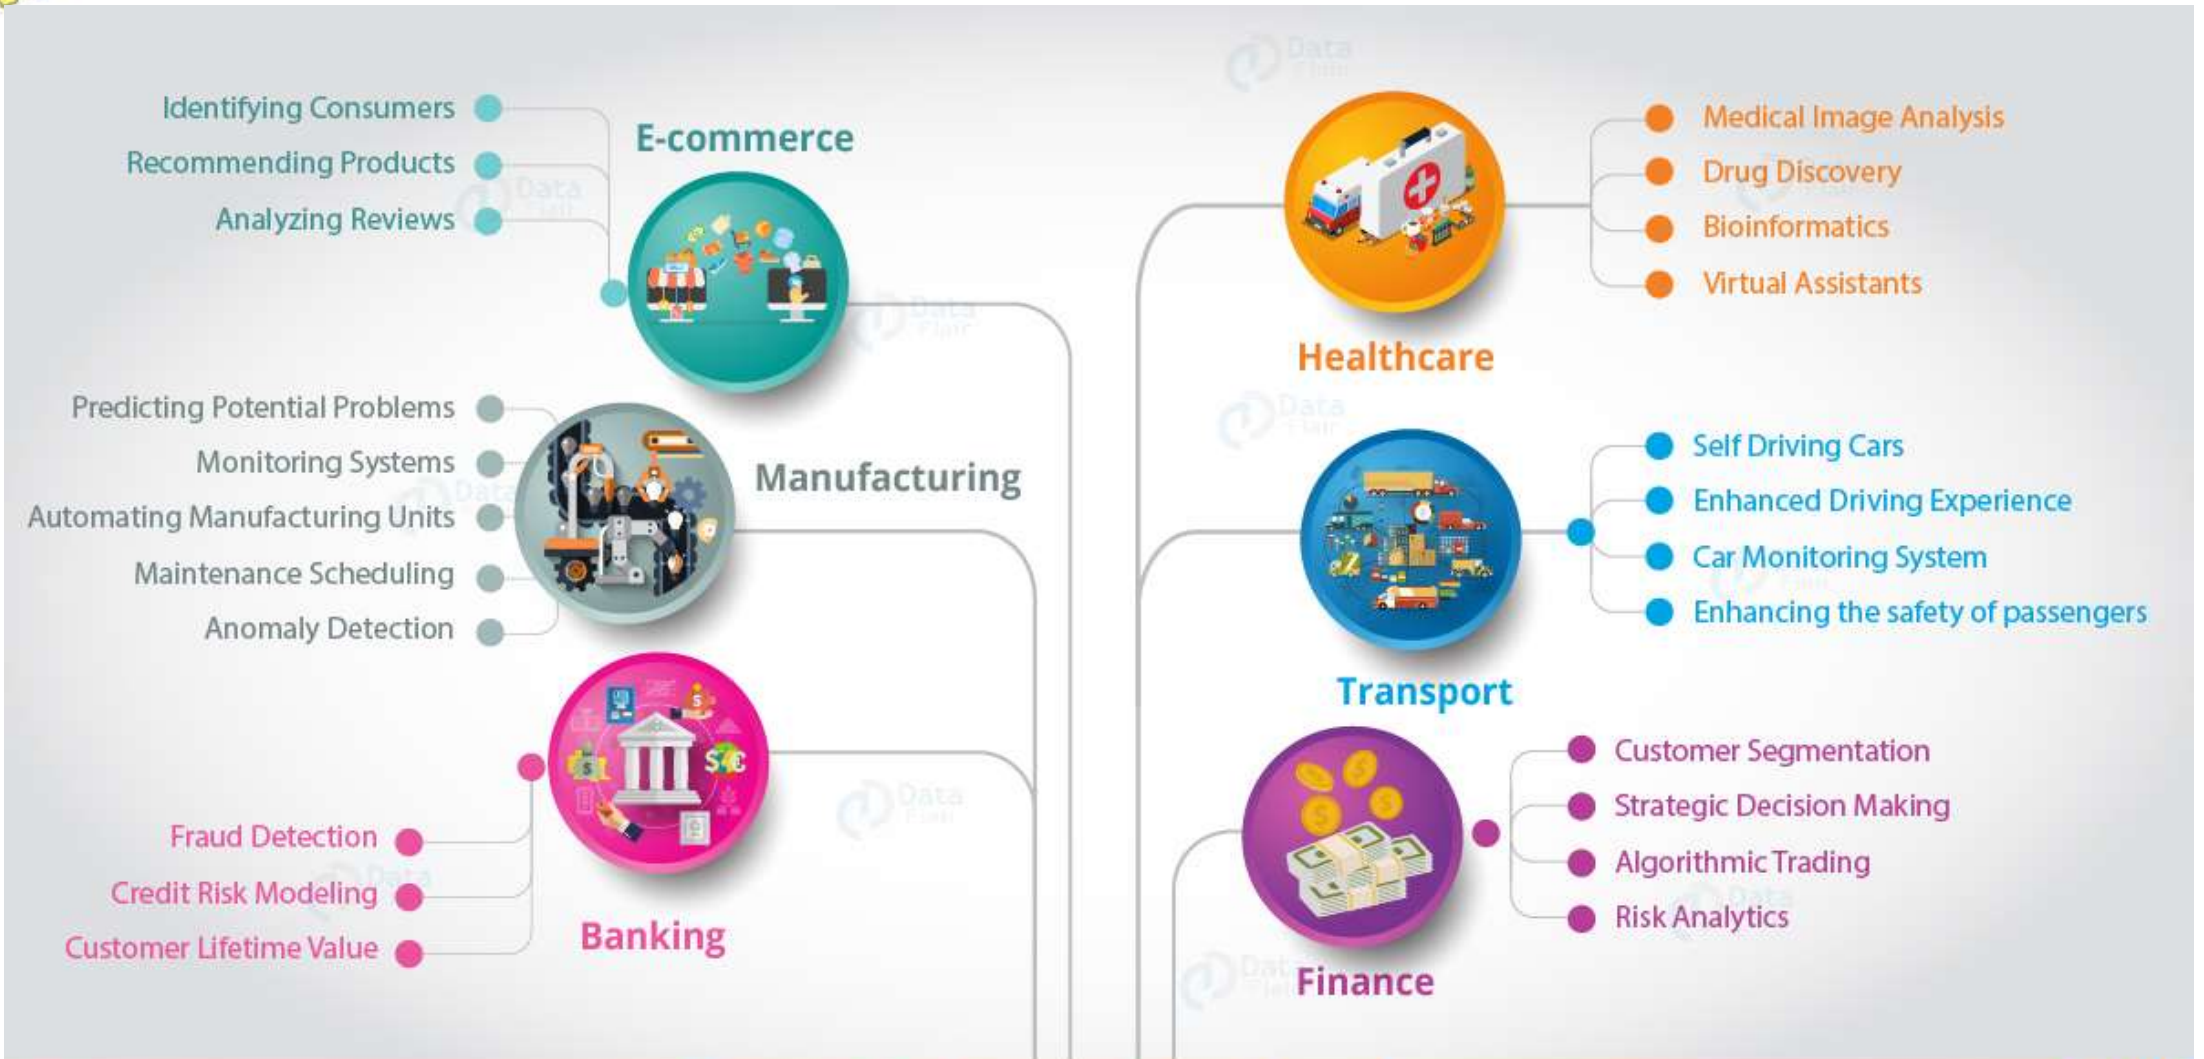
E-commerce

Identifying Consumers
Recommending Products
Analyzing Reviews

Manufacturing

Predicting Potential Problems
Monitoring Systems
Automating Manufacturing Units
Maintenance Scheduling
Anomaly Detection

Banking

Fraud Detection
Credit Risk Modeling
Customer Lifetime Value

Healthcare

Medical Image Analysis
Drug Discovery
Bioinformatics
Virtual Assistants

Transport

Self Driving Cars
Enhanced Driving Experience
Car Monitoring System
Enhancing the safety of passengers

Finance

Customer Segmentation
Strategic Decision Making
Algorithmic Trading
Risk Analytics